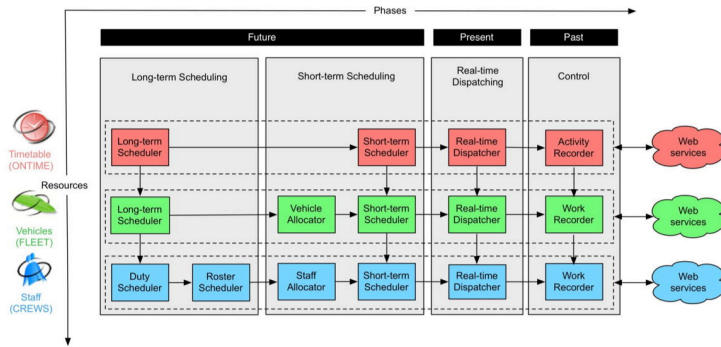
Phases

Future

Present

Past

Long-term Scheduling

Short-term Scheduling

Real-time Dispatching

Control

Resources

Timetable (ONTIME)

Long-term Scheduler

Short-term Scheduler

Real-time Dispatcher

Activity Recorder

Web services

Vehicles (FLEET)

Long-term Scheduler

Vehicle Allocator

Short-term Scheduler

Real-time Dispatcher

Work Recorder

Web services

Staff (CREWS)

Duty Scheduler

Roster Scheduler

Staff Allocator

Short-term Scheduler

Real-time Dispatcher

Work Recorder

Web services